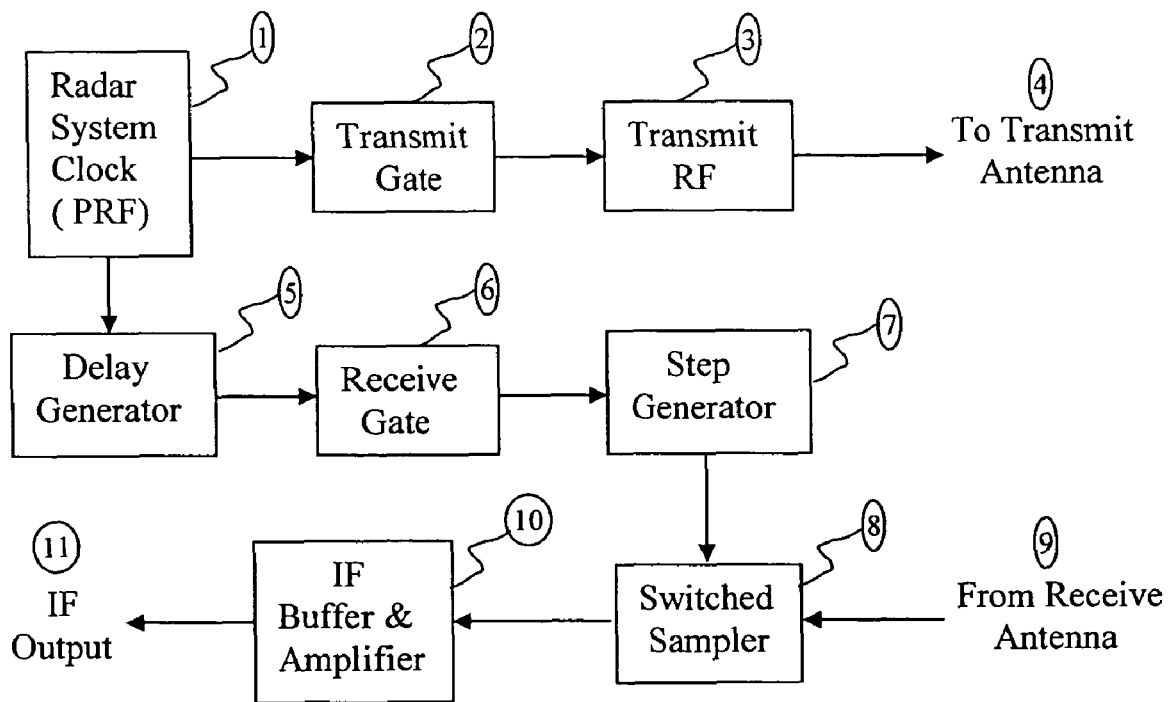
1
Radar System Clock ( PRF)

2
Transmit Gate

3
Transmit RF

4
To Transmit Antenna

5
Delay Generator

6
Receive Gate

7
Step Generator

11
IF Output

10
IF Buffer & Amplifier

8
Switched Sampler

9
From Receive Antenna